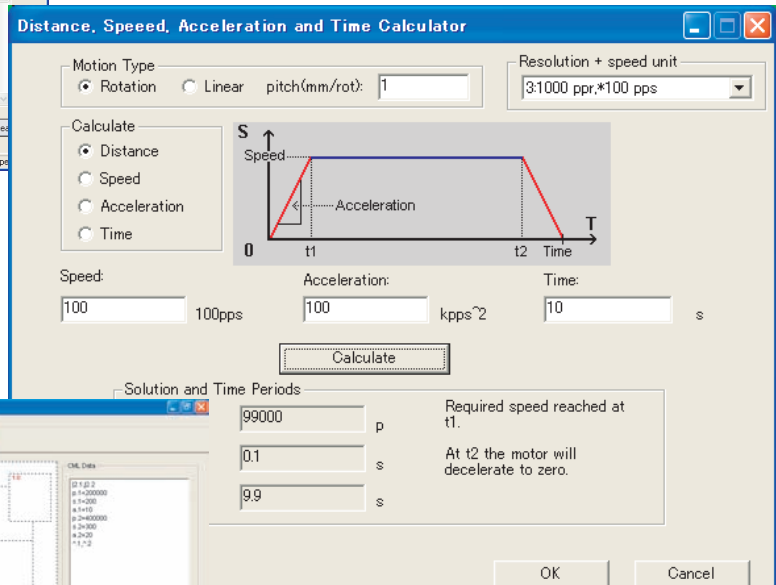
Distance, Speed, Acceleration and Time Calculator

Motion Type
Rotation  Linear  pitch(mm/rot): 1

Resolution + speed unit
3:1000 ppr,*100 pps

Calculate
Distance
Speed
Acceleration
Time

S
Speed
Acceleration
T
0  t1  t2  Time

Speed:
100  100pps

Acceleration:
100  kpps^2

Time:
10  s

Calculate

Solution and Time Periods
99000  p  Required speed reached at t1.
0.1  s  At t2 the motor will decelerate to zero.
9.9  s

CML Data
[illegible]

OK  Cancel